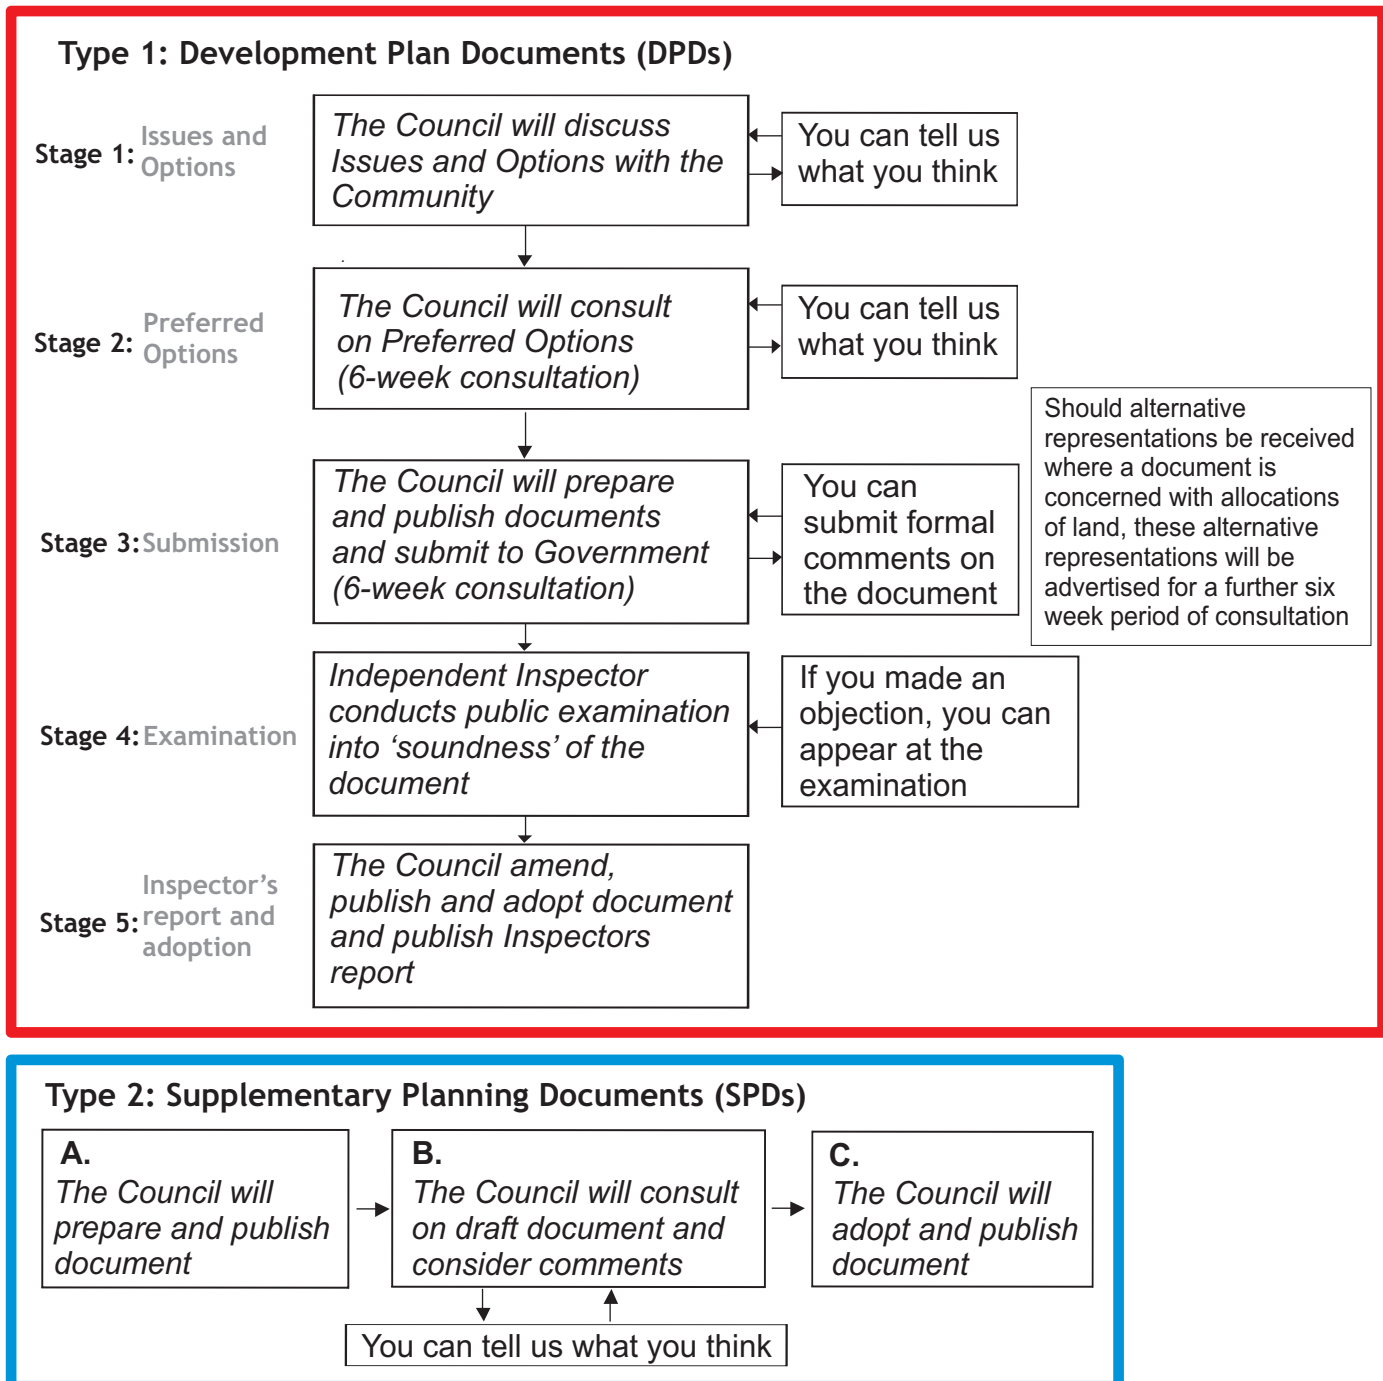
Type 1: Development Plan Documents (DPDs)

Stage 1: Issues and Options

The Council will discuss Issues and Options with the Community

You can tell us what you think

Stage 2: Preferred Options

The Council will consult on Preferred Options (6-week consultation)

You can tell us what you think

Should alternative representations be received where a document is concerned with allocations of land, these alternative representations will be advertised for a further six week period of consultation

Stage 3: Submission

The Council will prepare and publish documents and submit to Government (6-week consultation)

You can submit formal comments on the document

Stage 4: Examination

Independent Inspector conducts public examination into ‘soundness’ of the document

If you made an objection, you can appear at the examination

Stage 5: Inspector’s report and adoption

The Council amend, publish and adopt document and publish Inspectors report

Type 2: Supplementary Planning Documents (SPDs)

A. The Council will prepare and publish document

B. The Council will consult on draft document and consider comments

C. The Council will adopt and publish document

You can tell us what you think